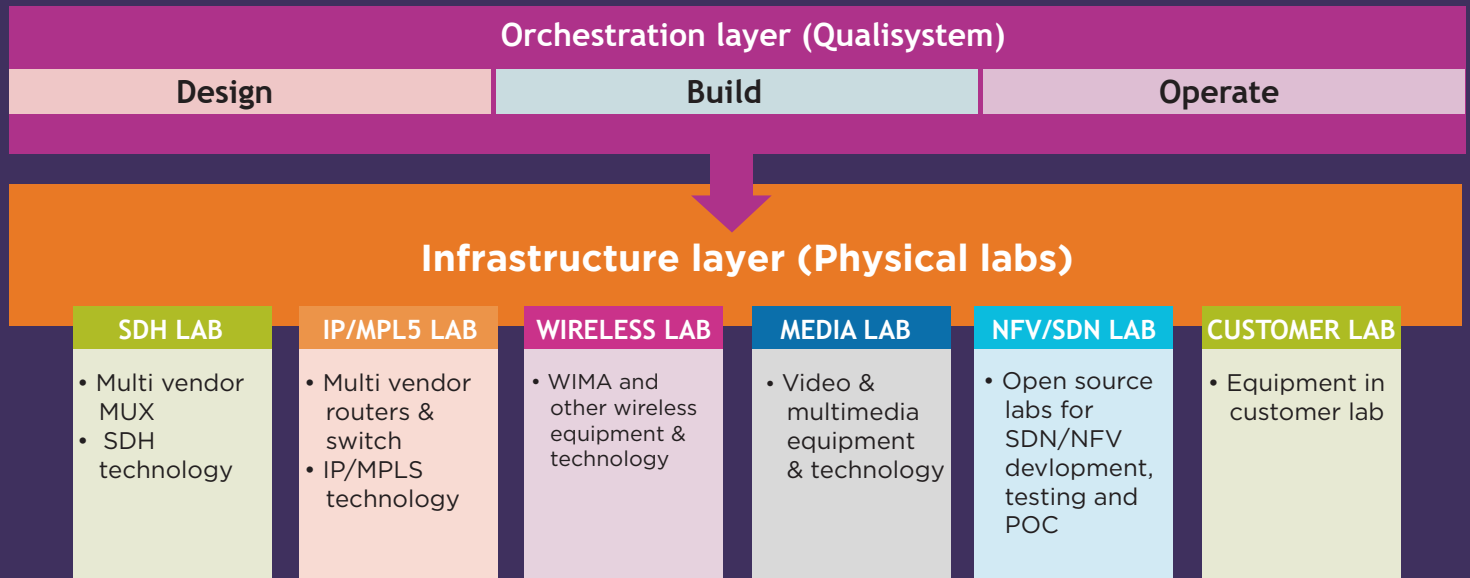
Orchestration layer (Qualisystem)

Design

Build

Operate

Infrastructure layer (Physical labs)

SDH LAB
• Multi vendor MUX
• SDH technology

IP/MPL5 LAB
• Multi vendor routers & switch
• IP/MPLS technology

WIRELESS LAB
• WIMA and other wireless equipment & technology

MEDIA LAB
• Video & multimedia equipment & technology

NFV/SDN LAB
• Open source labs for SDN/NFV devlopment, testing and POC

CUSTOMER LAB
• Equipment in customer lab